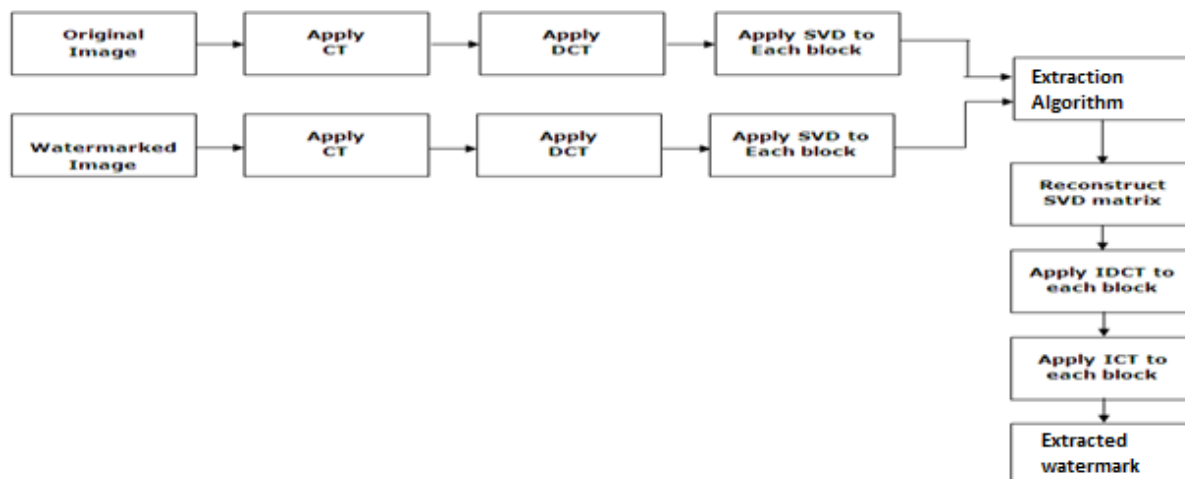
Original Image

Apply CT

Apply DCT

Apply SVD to Each block

Watermarked Image

Apply CT

Apply DCT

Apply SVD to Each block

Extraction Algorithm

Reconstruct SVD matrix

Apply IDCT to each block

Apply ICT to each block

Extracted watermark